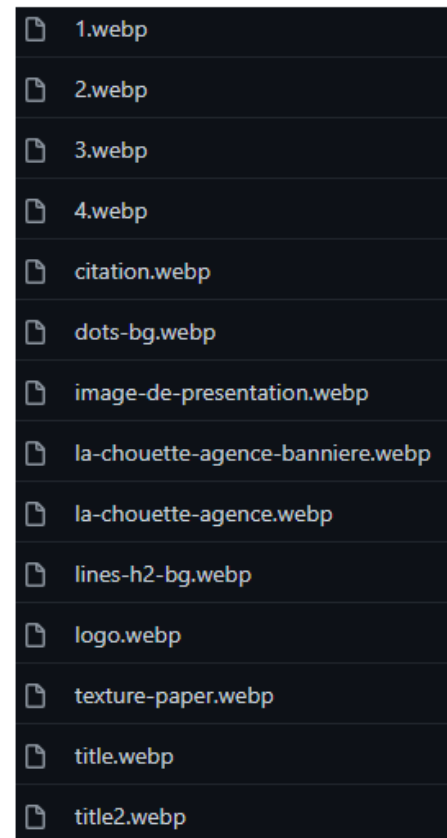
1.webp

2.webp

3.webp

4.webp

citation.webp

dots-bg.webp

image-de-presentation.webp

la-chouette-agence-banniere.webp

la-chouette-agence.webp

lines-h2-bg.webp

logo.webp

texture-paper.webp

title.webp

title2.webp